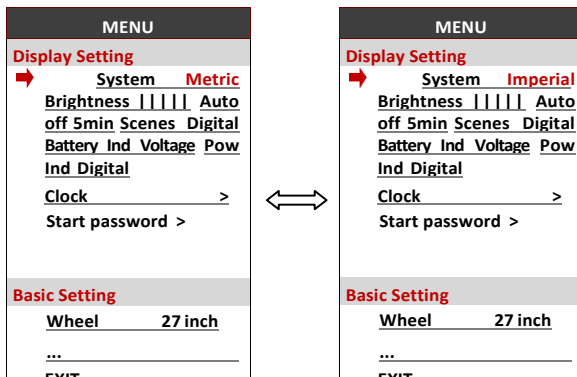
MENU

Display Setting

System Metric

Brightness ||||| Auto off 5min Scenes Digital Battery Ind Voltage Pow Ind Digital

Clock >

Start password >

Basic Setting

Wheel 27 inch

...

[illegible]

MENU

Display Setting

System Imperial

Brightness ||||| Auto off 5min Scenes Digital Battery Ind Voltage Pow Ind Digital

Clock >

Start password >

Basic Setting

Wheel 27 inch

...

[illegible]